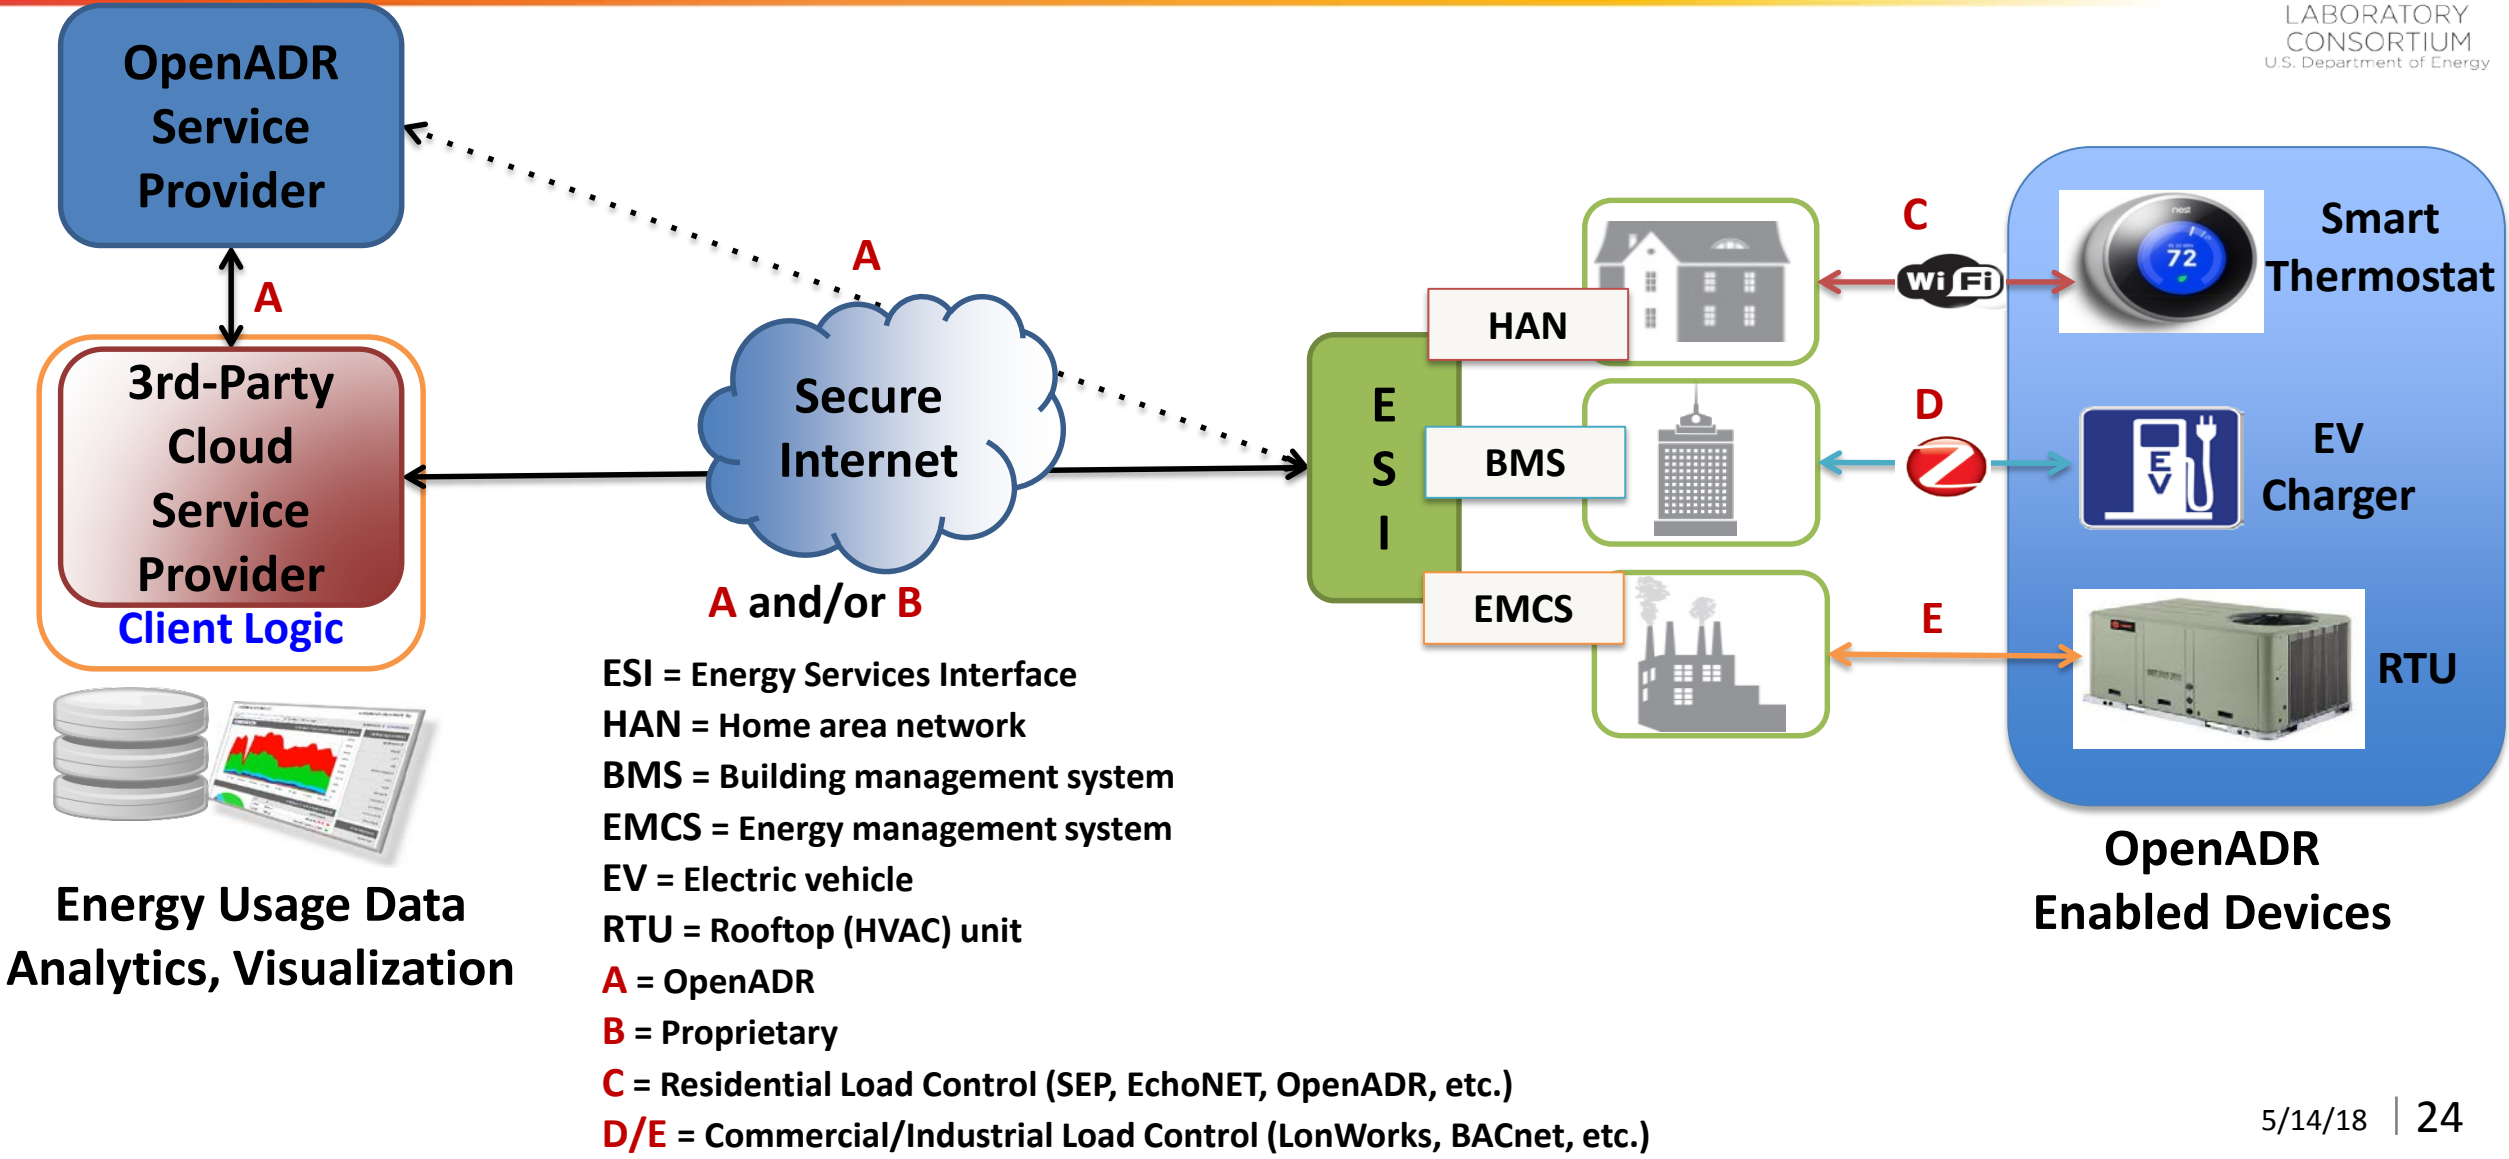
LABORATORY CONSORTIUM
U.S. Department of Energy

OpenADR Service Provider

A

3rd-Party Cloud Service Provider
Client Logic

A

Secure Internet

A and/or B

E
S
I

HAN

BMS

EMCS

C
Wi Fi

D

E

Smart Thermostat

EV Charger

RTU

OpenADR Enabled Devices

Energy Usage Data Analytics, Visualization

ESI = Energy Services Interface
HAN = Home area network
BMS = Building management system
EMCS = Energy management system
EV = Electric vehicle
RTU = Rooftop (HVAC) unit
A = OpenADR
B = Proprietary
C = Residential Load Control (SEP, EchoNET, OpenADR, etc.)
D/E = Commercial/Industrial Load Control (LonWorks, BACnet, etc.)

5/14/18 | 24